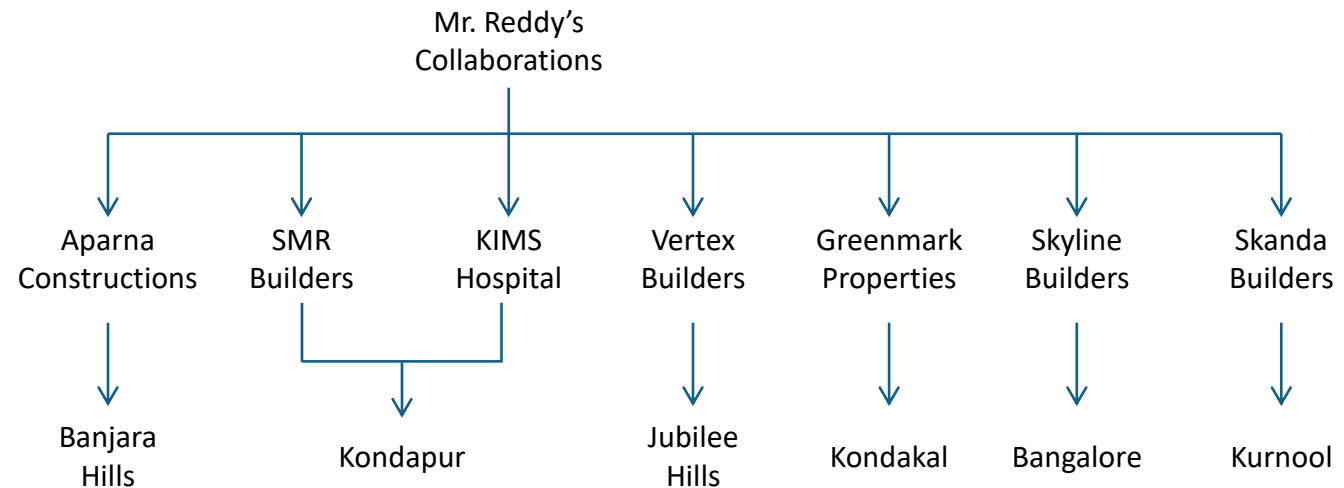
Mr. Reddy’s Collaborations

Aparna Constructions

SMR Builders

KIMS Hospital

Vertex Builders

Greenmark Properties

Skyline Builders

Skanda Builders

Banjara Hills

Kondapur

Jubilee Hills

Kondakal

Bangalore

Kurnool